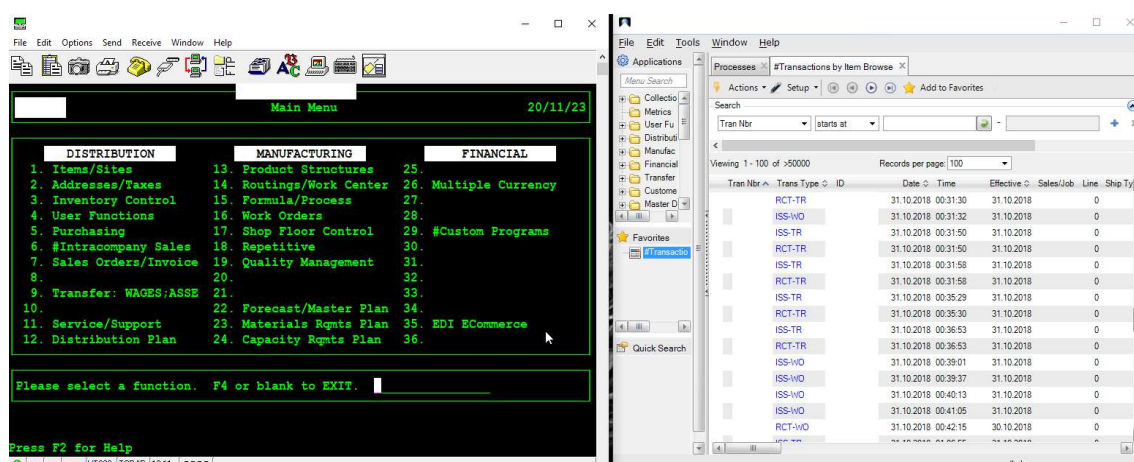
File Edit Options Send Receive Window Help

Main Menu 20/11/23

DISTRIBUTION
1. Items/Sites
2. Addresses/Taxes
3. Inventory Control
4. User Functions
5. Purchasing
6. #Intracompany Sales
7. Sales Orders/Invoice
8.
9. Transfer: WAGES;ASSE
10.
11. Service/Support
12. Distribution Plan

MANUFACTURING
13. Product Structures
14. Routings/Work Center
15. Formula/Process
16. Work Orders
17. Shop Floor Control
18. Repetitive
19. Quality Management
20.
21.
22. Forecast/Master Plan
23. Materials Rqmts Plan
24. Capacity Rqmts Plan

FINANCIAL
25.
26. Multiple Currency
27.
28.
29. #Custom Programs
30.
31.
32.
33.
34.
35. EDI ECommerce
36.

Please select a function. F4 or blank to EXIT.

Press F2 for Help

File Edit Tools Window Help

Applications
Menu Search
Collectio
Metrics
User Fu
Distributi
Manufac
Financial
Transfer
Custome
Master D

Favorites
#Transactio

Quick Search

Processes
#Transactions by Item Browse

Actions Setup Add to Favorites

Search
Tran Nbr starts at

Viewing 1 - 100 of >50000 Records per page: 100

| Tran Nbr | Trans Type | ID | Date | Time | Effective | Sales/Job | Line | Ship Ty |
|---|---|---|---|---|---|---|---|---|
| | RCT-TR | | 31.10.2018 | 00:31:30 | 31.10.2018 | | 0 | |
| | ISS-WO | | 31.10.2018 | 00:31:32 | 31.10.2018 | | 0 | |
| | ISS-TR | | 31.10.2018 | 00:31:50 | 31.10.2018 | | 0 | |
| | RCT-TR | | 31.10.2018 | 00:31:50 | 31.10.2018 | | 0 | |
| | ISS-TR | | 31.10.2018 | 00:31:58 | 31.10.2018 | | 0 | |
| | RCT-TR | | 31.10.2018 | 00:31:58 | 31.10.2018 | | 0 | |
| | ISS-TR | | 31.10.2018 | 00:35:29 | 31.10.2018 | | 0 | |
| | RCT-TR | | 31.10.2018 | 00:35:30 | 31.10.2018 | | 0 | |
| | ISS-TR | | 31.10.2018 | 00:36:53 | 31.10.2018 | | 0 | |
| | RCT-TR | | 31.10.2018 | 00:36:53 | 31.10.2018 | | 0 | |
| | ISS-WO | | 31.10.2018 | 00:39:01 | 31.10.2018 | | 0 | |
| | ISS-WO | | 31.10.2018 | 00:39:37 | 31.10.2018 | | 0 | |
| | ISS-WO | | 31.10.2018 | 00:40:13 | 31.10.2018 | | 0 | |
| | ISS-WO | | 31.10.2018 | 00:41:05 | 31.10.2018 | | 0 | |
| | RCT-WO | | 31.10.2018 | 00:42:15 | 30.10.2018 | | 0 | |